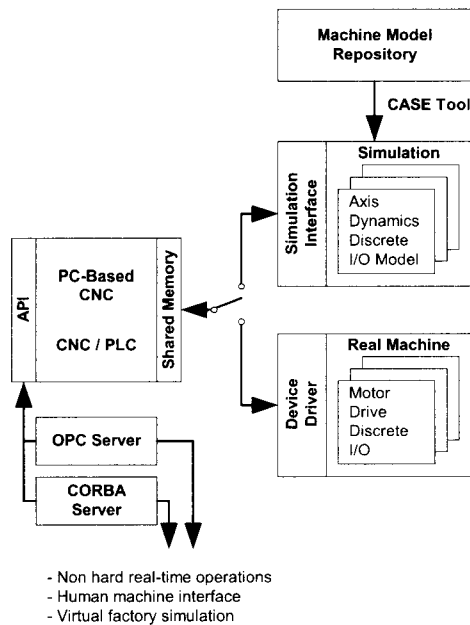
Machine Model Repository

CASE Tool

Simulation Interface

Simulation

Axis Dynamics Discrete I/O Model

API

PC-Based CNC

CNC / PLC

Shared Memory

Device Driver

Real Machine

Motor Drive Discrete I/O

OPC Server

CORBA Server

- Non hard real-time operations
- Human machine interface
- Virtual factory simulation